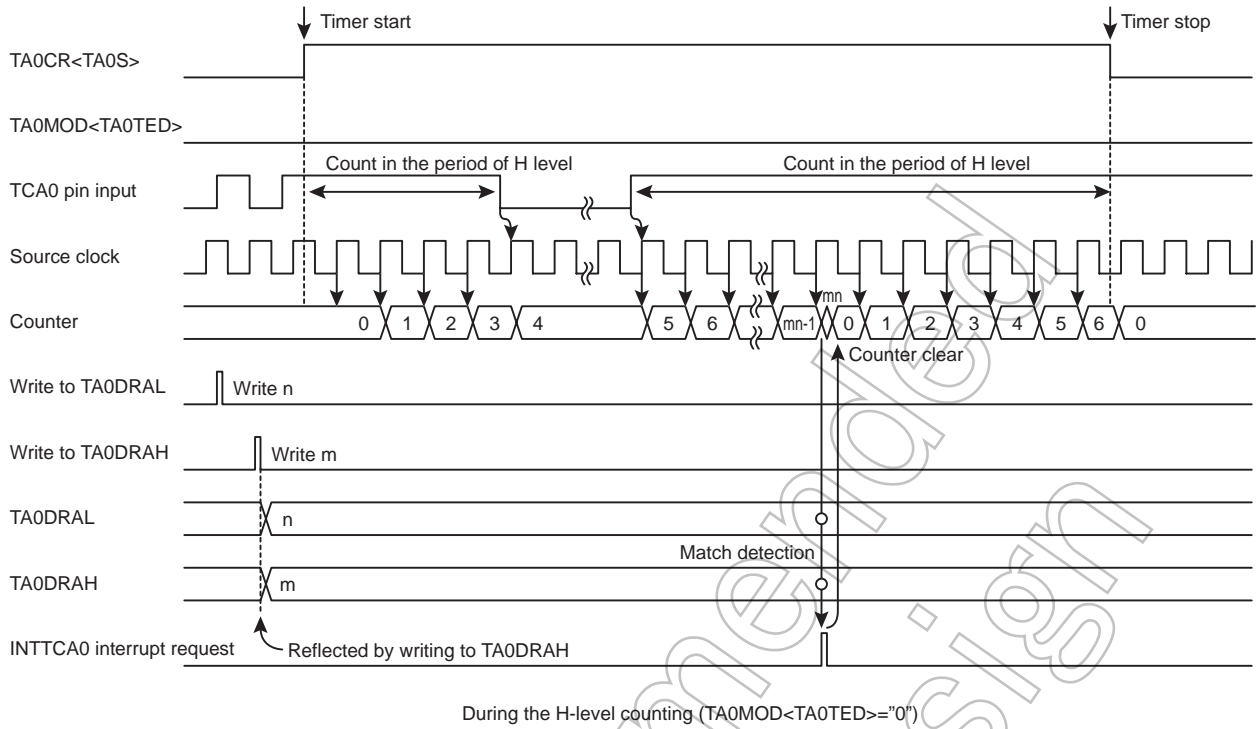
Timer start

Timer stop

TA0CR<TA0S>

TA0MOD<TA0TED>

Count in the period of H level

Count in the period of H level

TCA0 pin input

Source clock

mn

Counter

0 1 2 3 4 5 6 mn-1 0 1 2 3 4 5 6 0

Counter clear

Write to TA0DRAL

Write n

Write to TA0DRAH

Write m

TA0DRAL

n

Match detection

TA0DRAH

m

INTTCA0 interrupt request

Reflected by writing to TA0DRAH

During the H-level counting (TA0MOD<TA0TED>="0")

Not Recommended for New Design